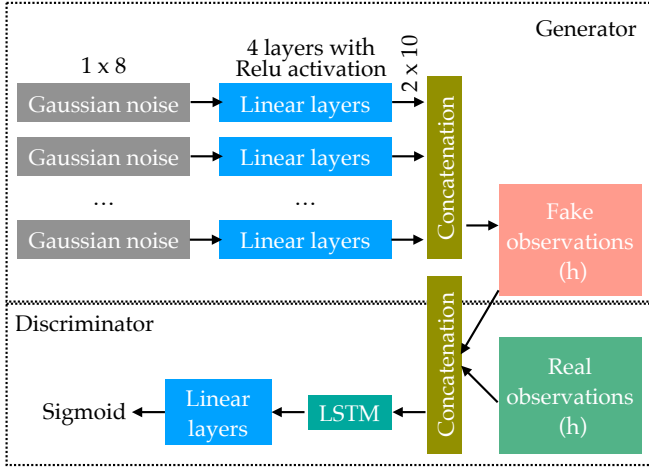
Generator

1 x 8

4 layers with Relu activation

2 x 10

Gaussian noise

Linear layers

Gaussian noise

Linear layers

...

...

Gaussian noise

Linear layers

Concatenation

Fake observations (h)

Discriminator

Concatenation

Real observations (h)

Sigmoid

Linear layers

LSTM